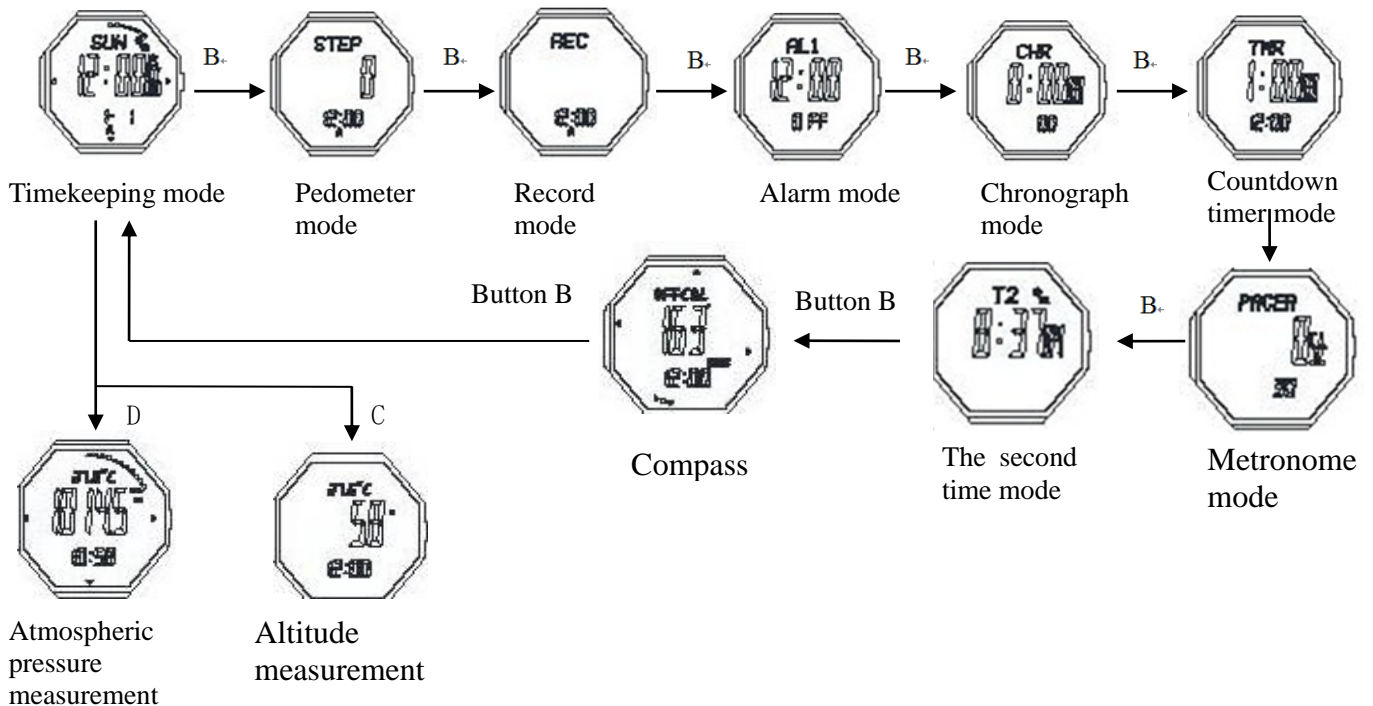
SUN
12:00
B
STEP
0
12:00
B
REC
12:00
B
AL1
12:00
OFF
B
CHR
0:00
00
B
TMR
1:00
12:00

Timekeeping mode

Pedometer mode

Record mode

Alarm mode

Chronograph mode

Countdown timer mode

Button B

OFFCAL
163
12:00

Button B

T2
8:37

B

PACER
0

D

C

Compass

The second time mode

Metronome mode

Atmospheric pressure measurement

Altitude measurement